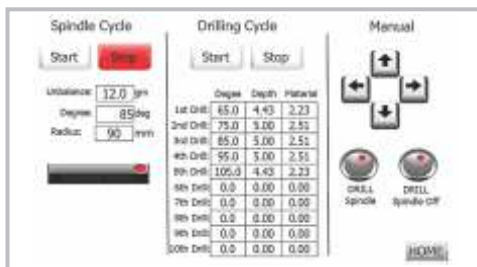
Spindle Cycle

Start Stop

Unbalance: 12.0 gm

Degree: 85 deg

Radius: 90 mm

Drilling Cycle

Start Stop

| | Degree | Depth | Material |
|---|---|---|---|
| 1st Drill | 65.0 | 4.43 | 2.23 |
| 2nd Drill | 75.0 | 5.00 | 2.51 |
| 3rd Drill | 85.0 | 5.00 | 2.51 |
| 4th Drill | 95.0 | 5.00 | 2.51 |
| 5th Drill | 105.0 | 4.43 | 2.23 |
| 6th Drill | 0.0 | 0.00 | 0.00 |
| 7th Drill | 0.0 | 0.00 | 0.00 |
| 8th Drill | 0.0 | 0.00 | 0.00 |
| 9th Drill | 0.0 | 0.00 | 0.00 |
| 10th Drill | 0.0 | 0.00 | 0.00 |

Manual

DRILL Spindle

DRILL Spindle Off

HOME